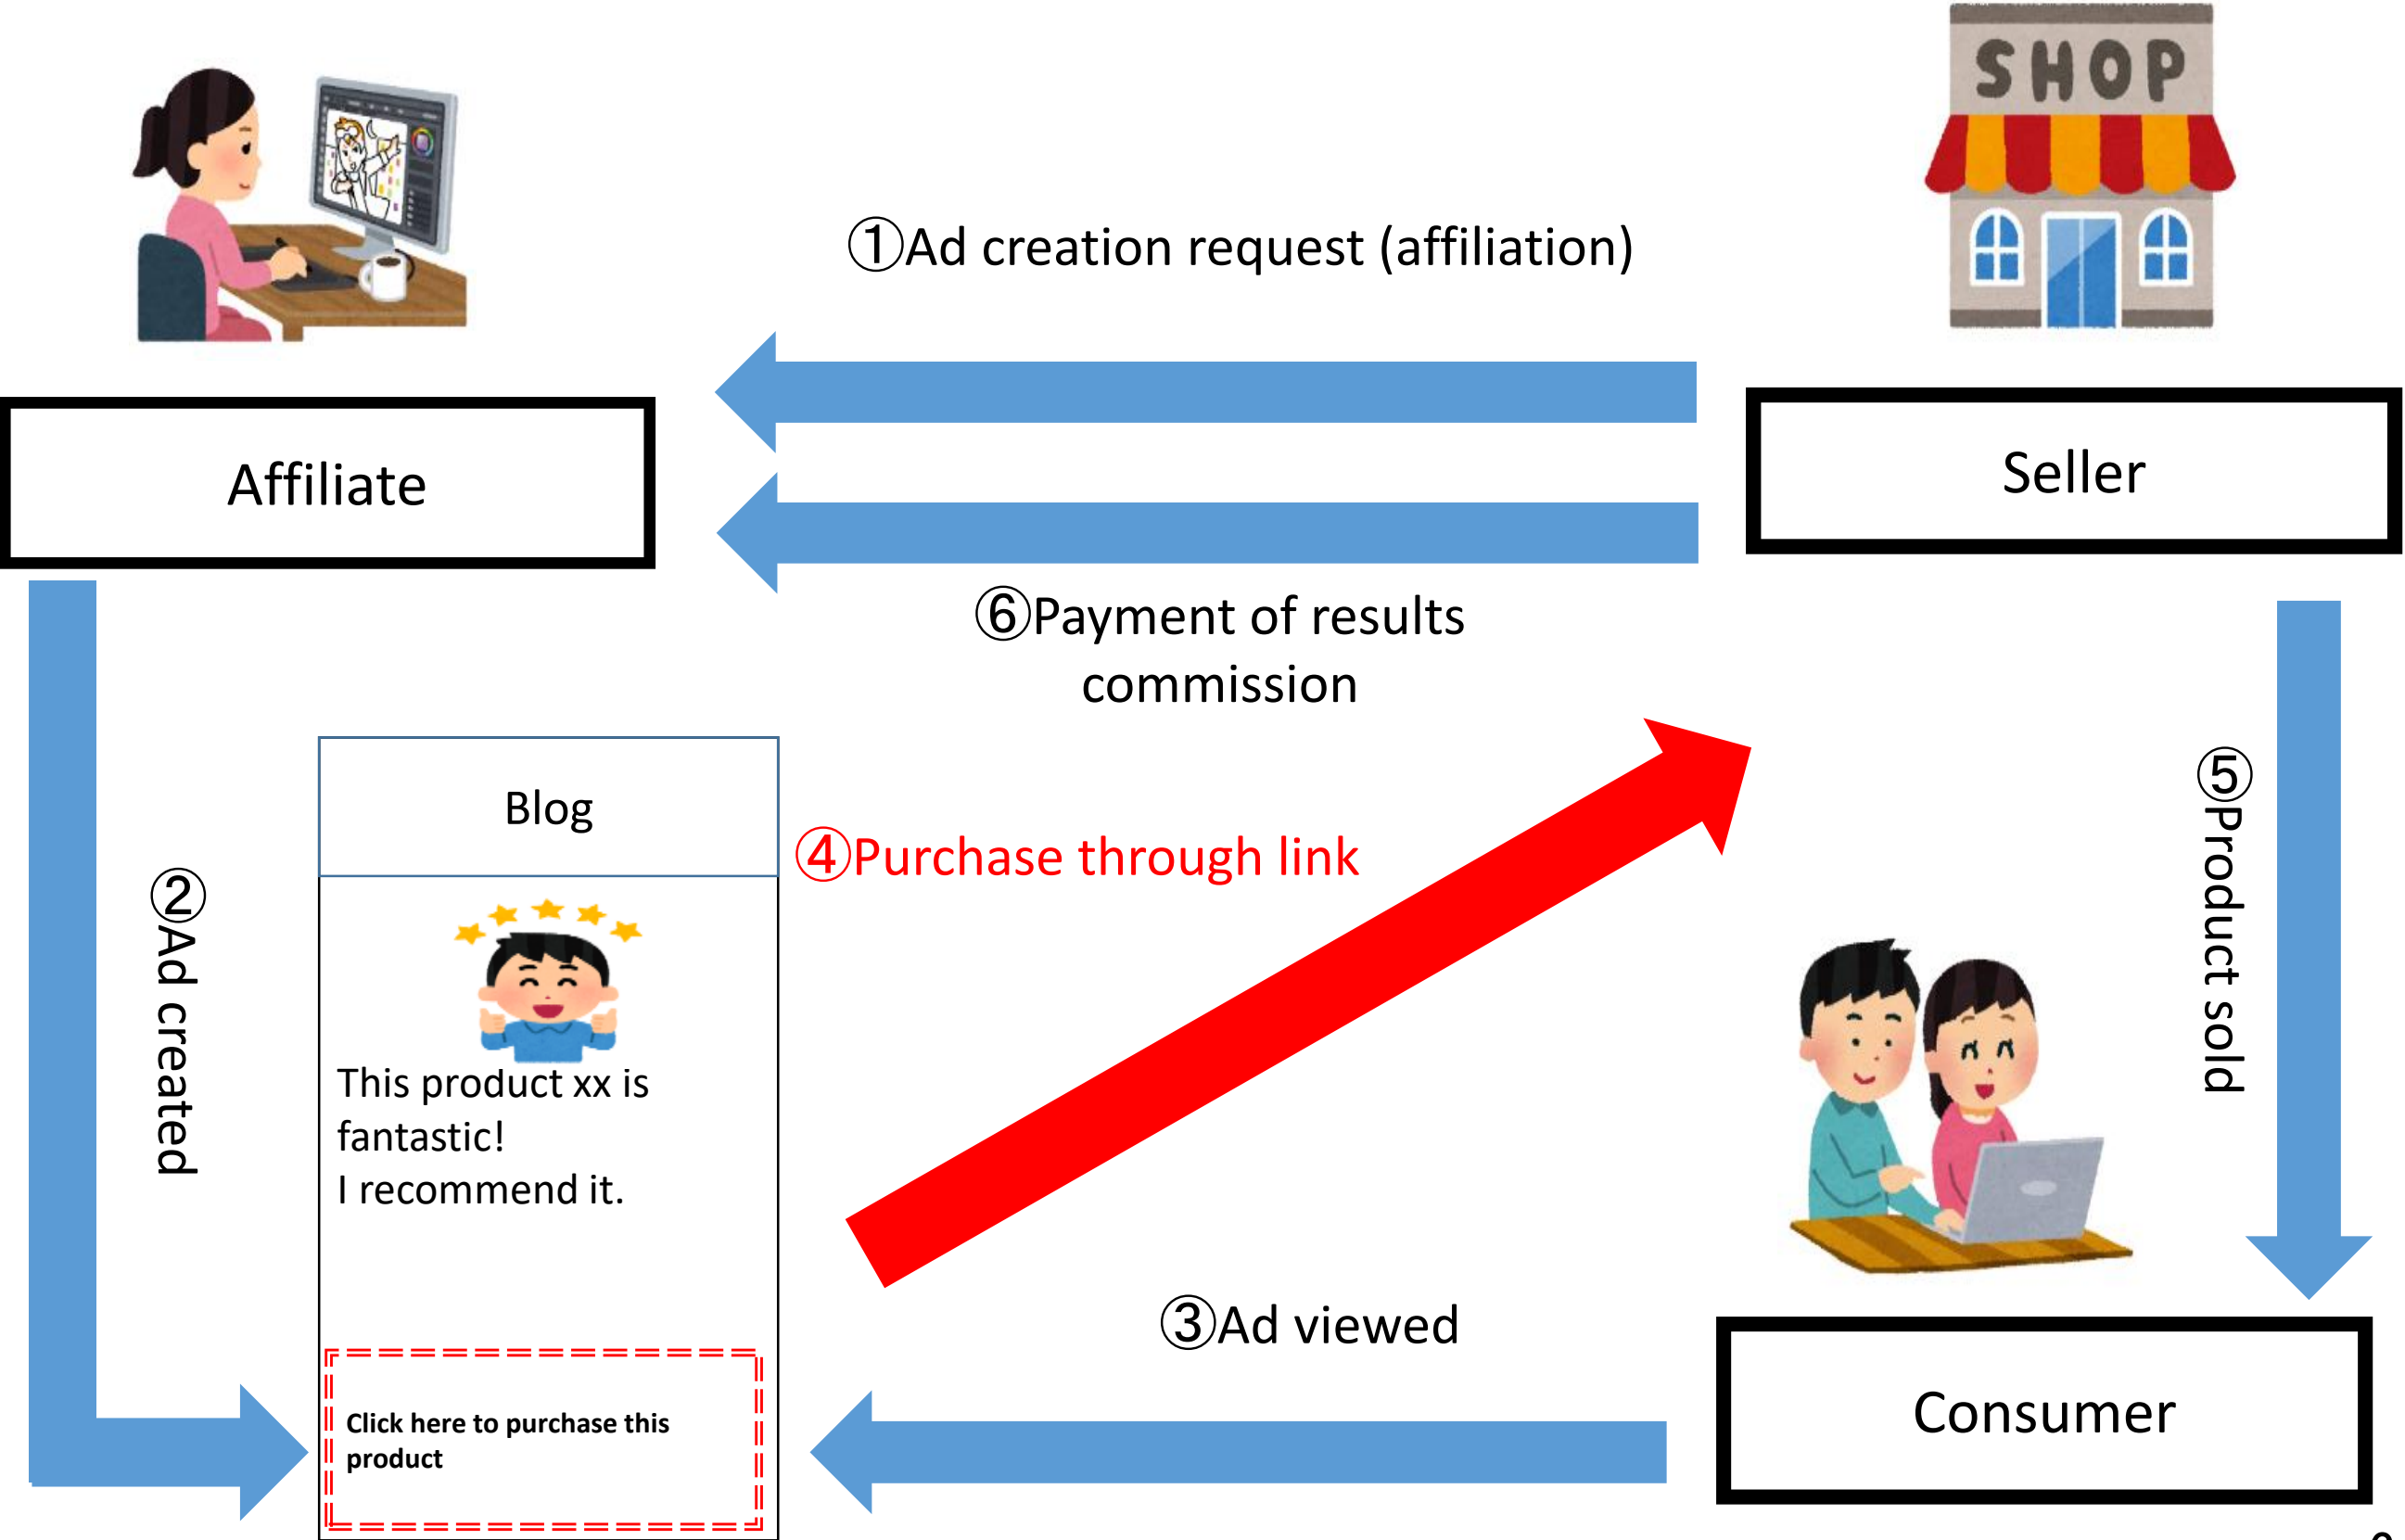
SHOP

①Ad creation request (affiliation)

Affiliate

Seller

⑥Payment of results commission

②Ad created

Blog

④Purchase through link

⑤Product sold

This product xx is fantastic!
I recommend it.

③Ad viewed

Click here to purchase this product

Consumer